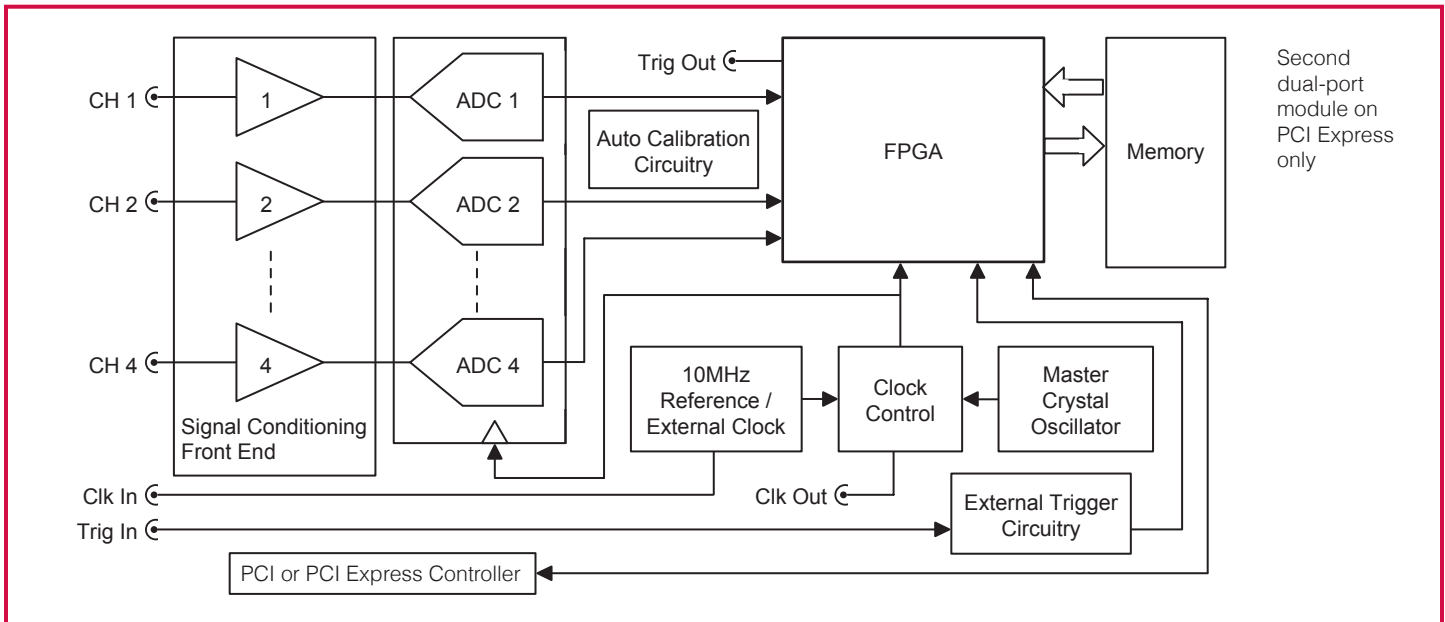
CH 1
CH 2
CH 4
1
2
4
Signal Conditioning Front End
ADC 1
ADC 2
ADC 4
Trig Out
Auto Calibration Circuitry
FPGA
Memory
Second dual-port module on PCI Express only
10MHz Reference / External Clock
Clock Control
Master Crystal Oscillator
Clk In
Clk Out
Trig In
External Trigger Circuitry
PCI or PCI Express Controller